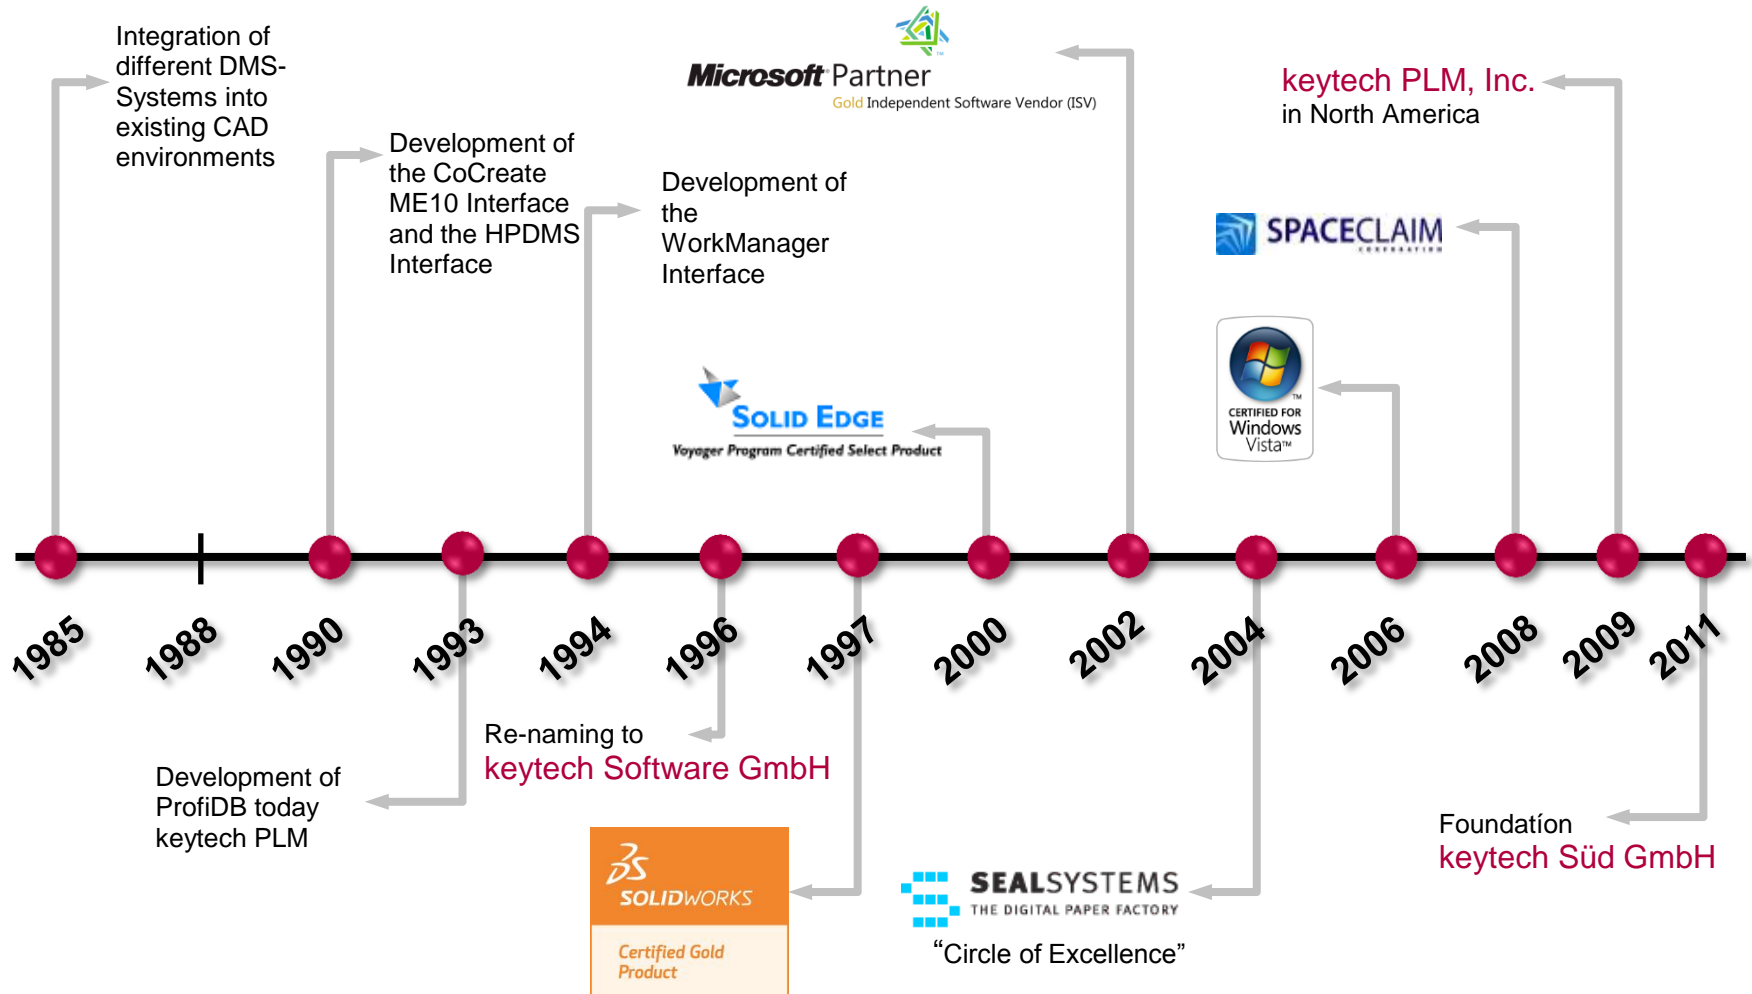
Integration of different DMS-Systems into existing CAD environments

Development of the CoCreate ME10 Interface and the HPDMS Interface

Development of the WorkManager Interface

Microsoft Partner
Gold Independent Software Vendor (ISV)

keytech PLM, Inc.
in North America

SPACECLAIM

SOLID EDGE
Voyager Program Certified Select Product

CERTIFIED FOR Windows Vista™

1985 1988 1990 1993 1994 1996 1997 2000 2002 2004 2006 2008 2009 2011

Development of ProfiDB today keytech PLM

Re-naming to
keytech Software GmbH

SOLIDWORKS
Certified Gold Product

SEALSYSTEMS
THE DIGITAL PAPER FACTORY
“Circle of Excellence”

Foundatíon
keytech Süd GmbH